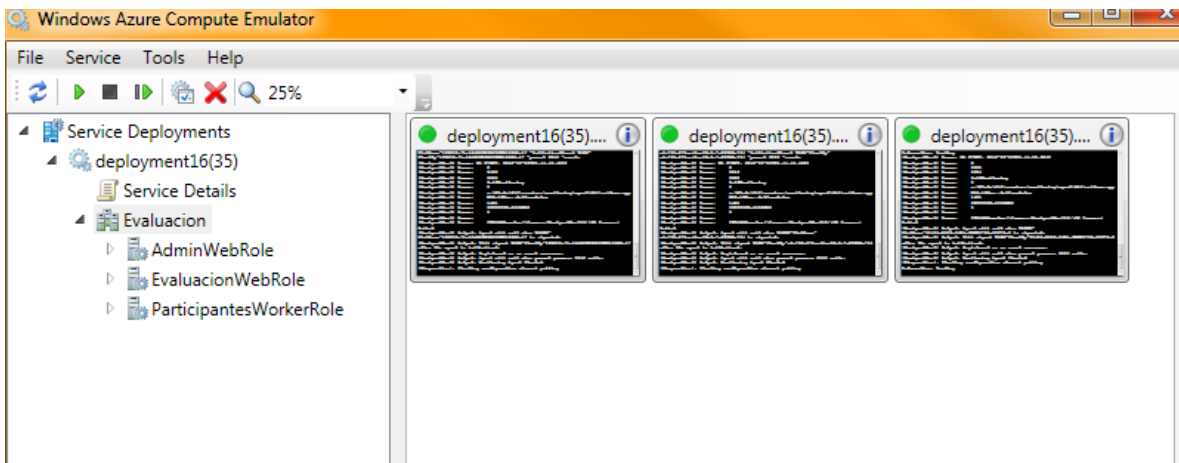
Windows Azure Compute Emulator

File Service Tools Help

25%

Service Deployments
deployment16(35)
Service Details
Evaluacion
AdminWebRole
EvaluacionWebRole
ParticipantesWorkerRole

deployment16(35)....
deployment16(35)....
deployment16(35)....